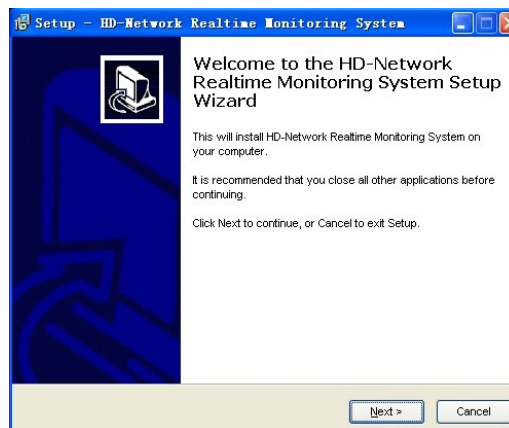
Setup - HD-Network Realtime Monitoring System

Welcome to the HD-Network Realtime Monitoring System Setup Wizard

This will install HD-Network Realtime Monitoring System on your computer.

It is recommended that you close all other applications before continuing.

Click Next to continue, or Cancel to exit Setup.

Next >

Cancel